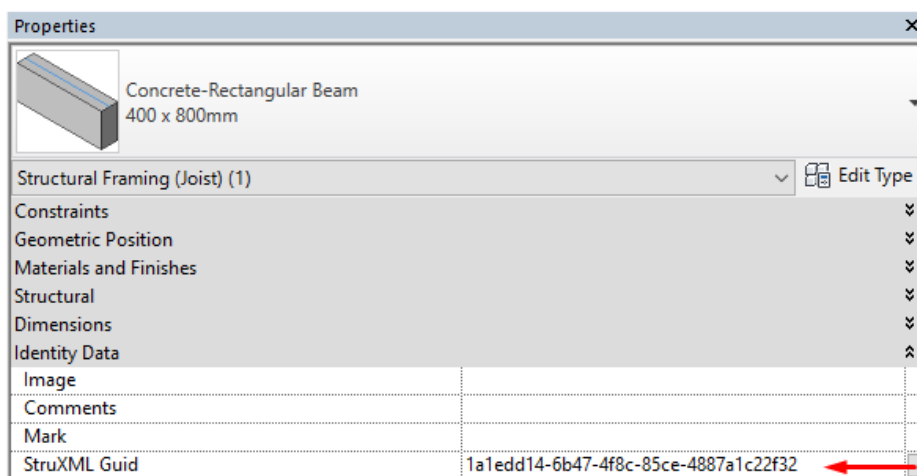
Properties

Concrete-Rectangular Beam
400 x 800mm

Structural Framing (Joist) (1)

Edit Type

Constraints
Geometric Position
Materials and Finishes
Structural
Dimensions
Identity Data

| Image | |
|---|---|
| Comments | |
| Mark | |
| StruXML Guid | 1a1edd14-6b47-4f8c-85ce-4887a1c22f32 |